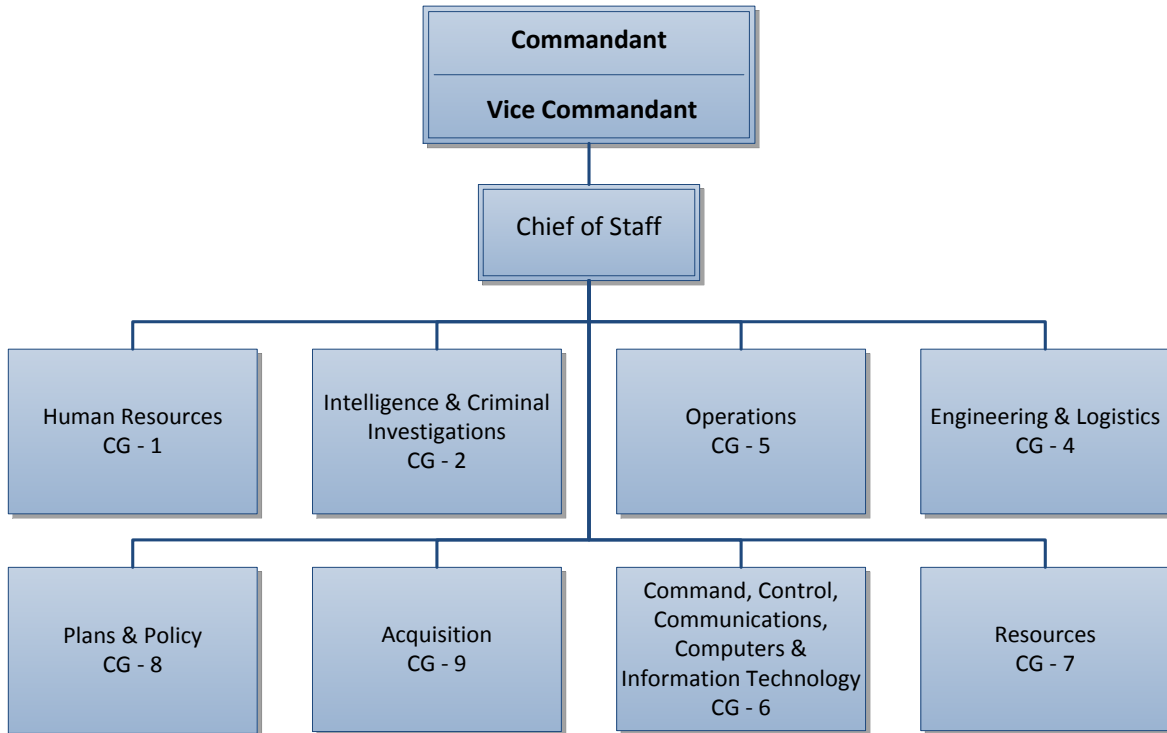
Commandant

Vice Commandant

Chief of Staff

Human Resources
CG - 1

Intelligence & Criminal Investigations
CG - 2

Operations
CG - 5

Engineering & Logistics
CG - 4

Plans & Policy
CG - 8

Acquisition
CG - 9

Command, Control, Communications, Computers & Information Technology
CG - 6

Resources
CG - 7